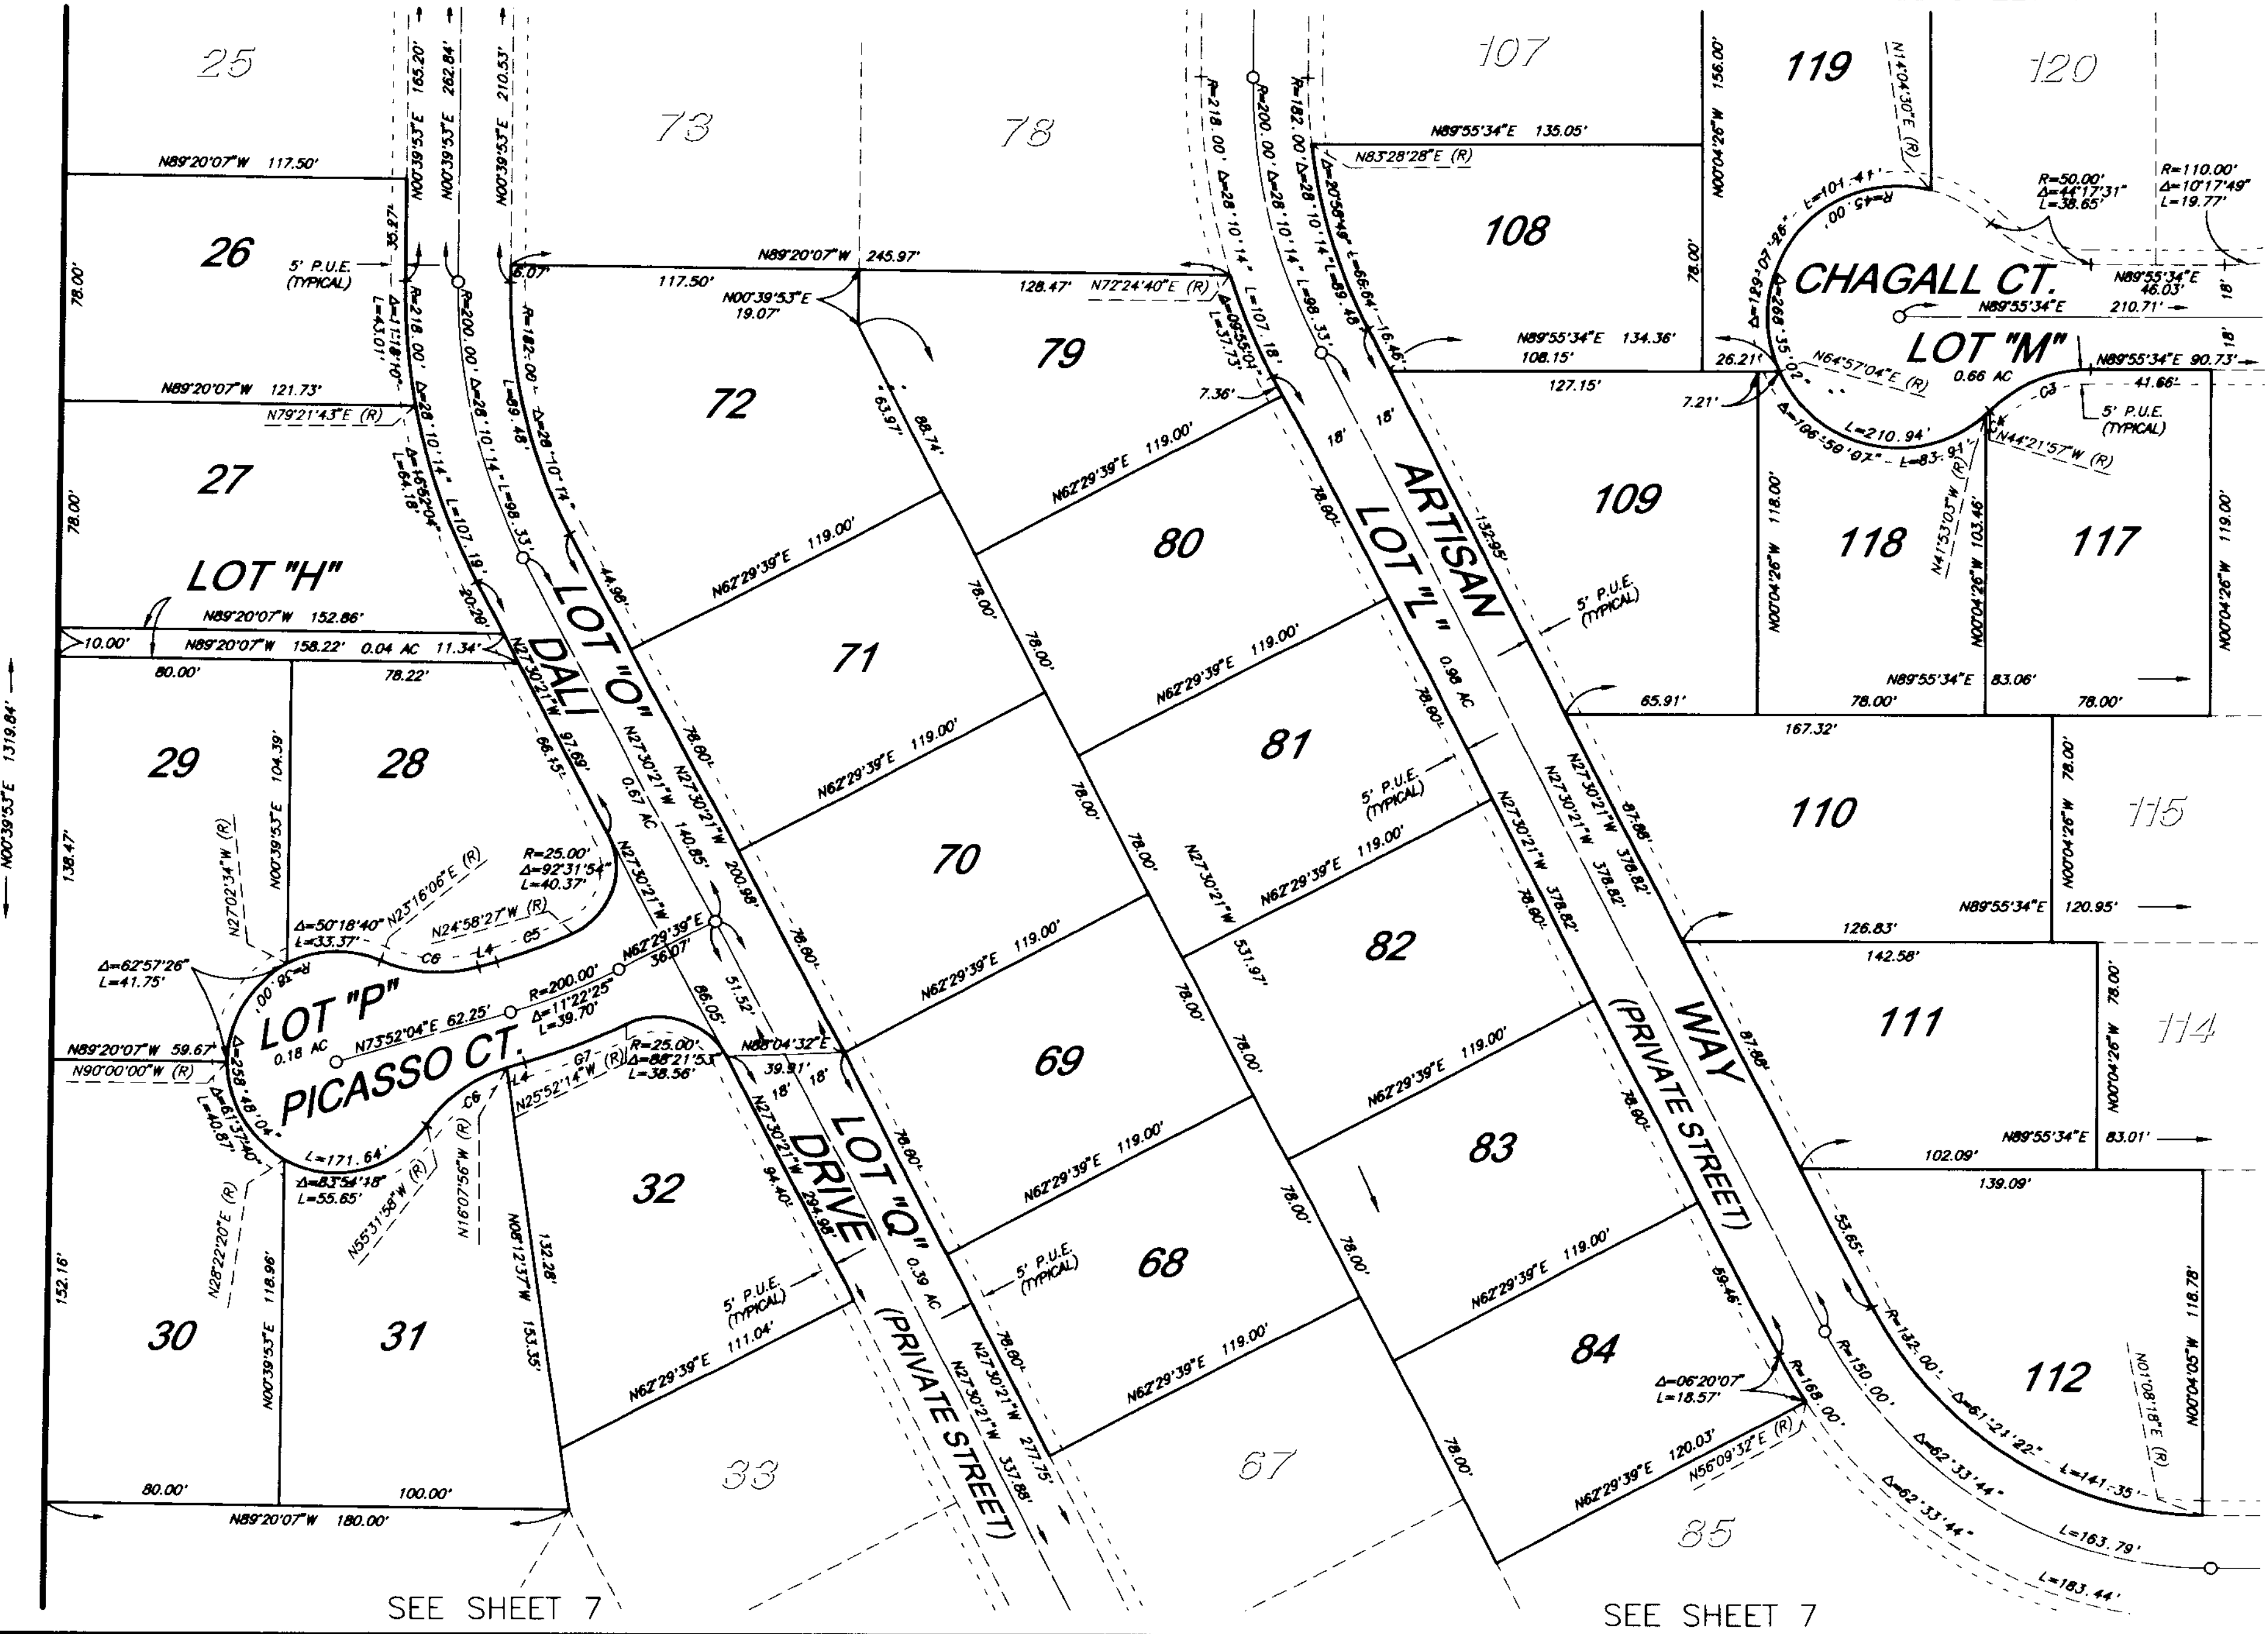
25
73
78
107
119
120
N89°20'07"W 117.50'
N00°39'53"E 165.20'
N00°39'53"E 262.84'
N00°39'53"E 210.53'
N89°55'34"E 135.05'
N83°28'28"E (R)
156.00'
N00°04'26"W
N14°04'30"E (R)
R=110.00'
Δ=10°17'49"
L=19.77'
R=50.00'
Δ=44°17'31"
L=38.65'
26
5' P.U.E. (TYPICAL)
78.00'
35.87'
8.07'
N89°20'07"W 245.97'
117.50'
128.47'
N72°24'40"E (R)
N00°39'53"E 19.07'
108
78.00'
CHAGALL CT.
N89°55'34"E 46.03'
N89°55'34"E 210.71'
18'
R=45.00'
L=101.41'
Δ=129°07'26"
Δ=268°35'02"
LOT "M"
0.66 AC
N64°57'04"E (R)
N89°55'34"E 134.36'
108.15'
26.21'
N89°55'34"E 90.73'
41.66'
127.15'
7.21'
L=210.94'
Δ=106°59'07"
L=83.91'
5' P.U.E. (TYPICAL)
N44°21'57"W (R)
R=218.00'
Δ=1°18'10"
L=5.01'
R=200.00' Δ=28°10'14" L=98.33'
R=182.00' Δ=28°10'14" L=89.48'
R=218.00' Δ=28°10'14" L=107.18'
R=200.00' Δ=28°10'14" L=98.33'
R=182.00' Δ=20°58'49" L=66.64'
16.46'
Δ=09°55'04" L=37.73'
7.36'
79
72
63.97'
88.74'
N89°20'07"W 121.73'
N79°21'43"E (R)
27
78.00'
Δ=16°52'04" L=64.18'
L=107.19'
44.96'
N62°29'39"E 119.00'
N62°29'39"E 119.00'
80
78.00'
18'
18'
ARTISAN
LOT "L"
132.95'
109
118
117
118.00'
N00°04'26"W
N41°53'03"W (R)
N00°04'26"W 103.46'
N00°04'26"W 119.00'
LOT "H"
N89°20'07"W 152.86'
10.00'
N89°20'07"W 158.22'
0.04 AC
11.34'
20.29'
80.00'
78.22'
LOT "O"
DALI
N27°30'21"W
71
78.00'
78.00'
N62°29'39"E 119.00'
0.98 AC
5' P.U.E. (TYPICAL)
65.91'
N89°55'34"E 83.06'
78.00'
78.00'
N00°39'53"E 1319.84'
29
28
104.39'
N00°39'53"E
138.47'
66.15'
97.69'
N27°30'21"W
0.67 AC
N27°30'21"W 140.85'
78.60'
N62°29'39"E 119.00'
70
78.00'
81
78.60'
5' P.U.E. (TYPICAL)
N27°30'21"W
N27°30'21"W 378.82'
87.86'
167.32'
110
78.00'
N00°04'26"W
115
N27°02'34"W (R)
N23°16'06"E (R)
R=25.00'
Δ=92°31'54"
L=40.37'
N27°30'21"W 200.98'
N62°29'39"E 119.00'
N27°30'21"W 531.97'
78.00'
82
78.60'
378.82'
N89°55'34"E 120.95'
126.83'
Δ=50°18'40"
L=33.37'
N24°58'27"W (R)
C6 L4 C5
N62°29'39"E 36.07'
78.60'
N62°29'39"E 119.00'
142.58'
Δ=62°57'26"
L=41.75'
R=38.00'
R=200.00'
Δ=11°22'25"
L=39.70'
LOT "P"
0.18 AC
N73°52'04"E 62.25'
PICASSO CT.
86.05'
51.52'
N88°04'32"E
69
78.00'
78.00'
111
114
N00°04'26"W 78.00'
N89°20'07"W 59.67'
N90°00'00"W (R)
Δ=258°48'04"
Δ=61°37'40"
L=40.87'
L4
C7
R=25.00'
Δ=88°21'53"
L=38.56'
N25°52'14"W (R)
39.91'
18'
18'
LOT "Q"
DRIVE
WAY
(PRIVATE STREET)
N62°29'39"E 119.00'
N62°29'39"E 119.00'
83
87.88'
N89°55'34"E 83.01'
102.09'
C6
L=171.64'
Δ=83°54'18"
L=55.65'
N16°07'56"W (R)
N55°31'58"W (R)
N28°22'20"E (R)
32
N08°12'37"W
132.28'
N27°30'21"W 294.98'
94.40'
78.60'
139.09'
53.65'
112
118.78'
N00°04'05"W
N01°08'18"E (R)
30
152.16'
31
N00°39'53"E 118.96'
153.35'
5' P.U.E. (TYPICAL)
N62°29'39"E 111.04'
0.39 AC
5' P.U.E. (TYPICAL)
68
78.00'
N62°29'39"E 119.00'
N62°29'39"E 119.00'
84
69.46'
Δ=06°20'07"
L=18.57'
R=168.00'
R=150.00'
R=132.00'
Δ=61°21'22"
L=141.35'
Δ=62°33'44"
Δ=62°33'44"
L=163.79'
L=183.44'
(PRIVATE STREET)
N27°30'21"W 277.75'
N27°30'21"W 337.88'
78.60'
78.00'
N56°09'32"E (R)
N62°29'39"E 120.03'
78.00'
80.00'
100.00'
N89°20'07"W 180.00'
33
67
85
SEE SHEET 7
SEE SHEET 7